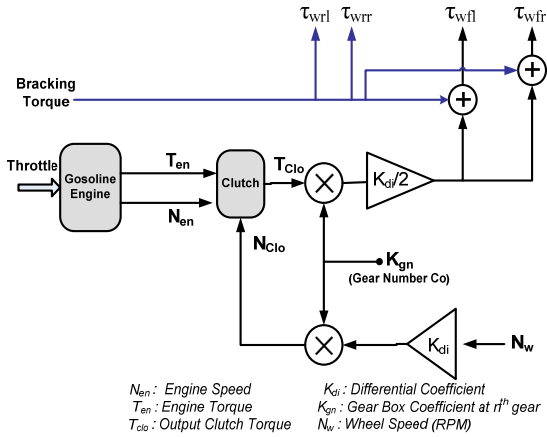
$\tau_{wrl}$ $\tau_{wrr}$ $\tau_{wfl}$ $\tau_{wfr}$

Bracking Torque

Throttle

Gosoline Engine

$T_{en}$

$N_{en}$

Clutch

$T_{Clo}$

$N_{Clo}$

$K_{di}/2$

$K_{gn}$
(Gear Number Co)

$K_{di}$

$N_w$

$N_{en}$ : Engine Speed
$T_{en}$ : Engine Torque
$T_{clo}$ : Output Clutch Torque

$K_{di}$ : Differential Coefficient
$K_{gn}$ : Gear Box Coefficient at $n^{th}$ gear
$N_w$ : Wheel Speed (RPM)